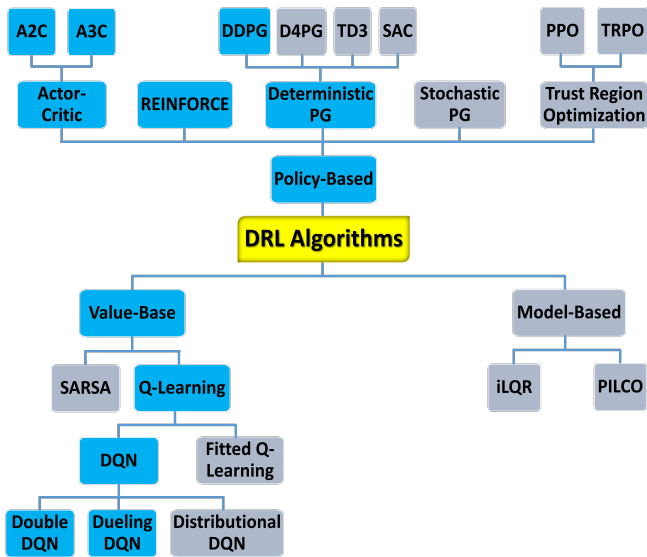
A2C

A3C

DDPG

D4PG

TD3

SAC

PPO

TRPO

Actor-Critic

REINFORCE

Deterministic PG

Stochastic PG

Trust Region Optimization

Policy-Based

DRL Algorithms

Value-Base

Model-Based

SARSA

Q-Learning

iLQR

PILCO

DQN

Fitted Q-Learning

Double DQN

Dueling DQN

Distributional DQN